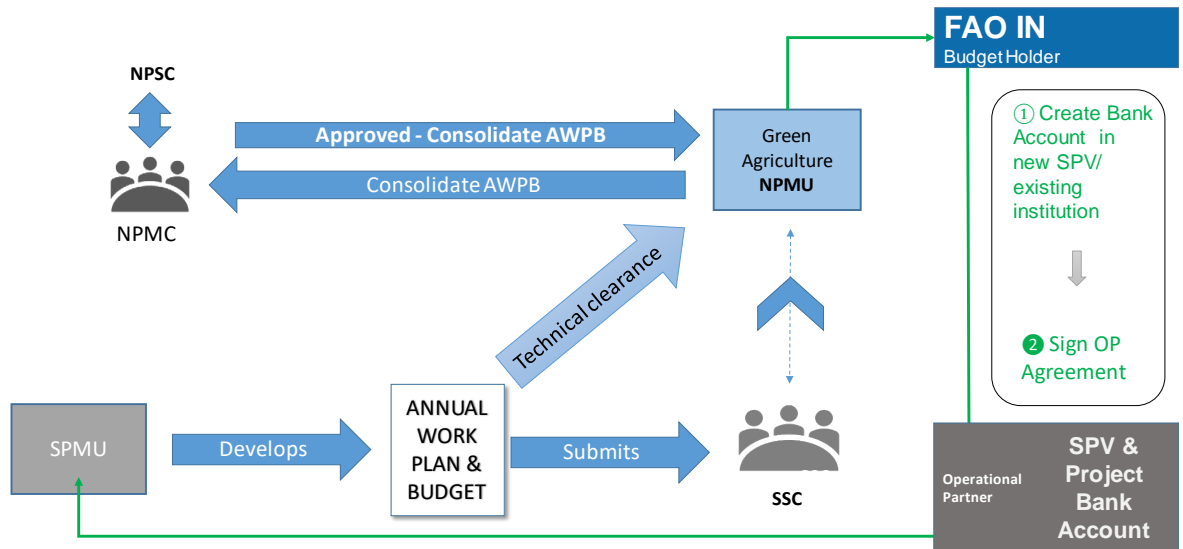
FAO IN
Budget Holder

NPSC

NPMC

Approved - Consolidate AWPB

Consolidate AWPB

Green Agriculture NPMU

① Create Bank Account in new SPV/ existing institution

❷ Sign OP Agreement

Technical clearance

SPMU

Develops

ANNUAL WORK PLAN & BUDGET

Submits

SSC

Operational Partner

SPV & Project Bank Account